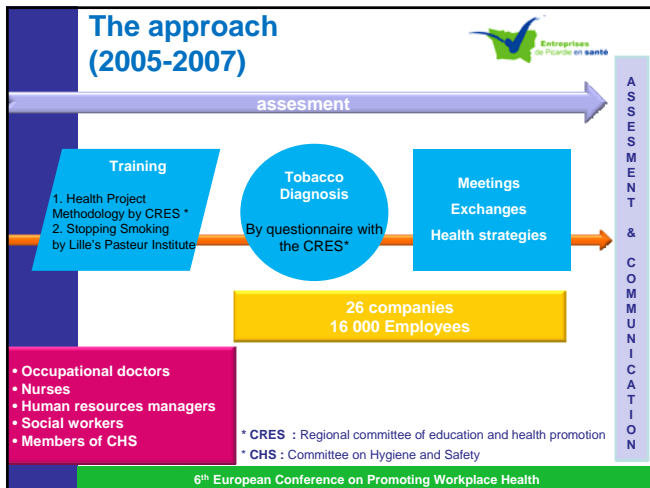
The approach (2005-2007)

Entreprises de Picardie en santé

assesment

ASSESMENT & COMMUNICATION

Training

1. Health Project Methodology by CRES *
2. Stopping Smoking by Lille's Pasteur Institute

Tobacco Diagnosis

By questionnaire with the CRES*

Meetings
Exchanges
Health strategies

26 companies
16 000 Employees

• Occupational doctors
• Nurses
• Human resources managers
• Social workers
• Members of CHS

* CRES : Regional committee of education and health promotion
* CHS : Committee on Hygiene and Safety

6$^{th}$ European Conference on Promoting Workplace Health